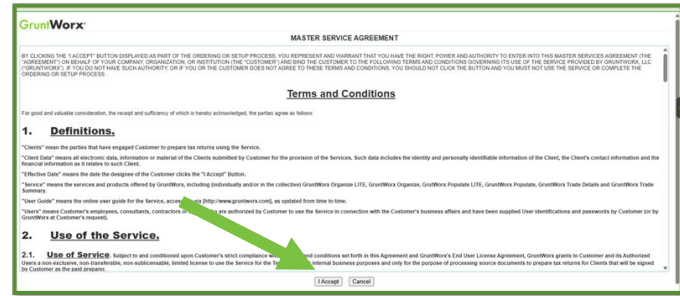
GruntWorx

MASTER SERVICE AGREEMENT

BY CLICKING THE "I ACCEPT" BUTTON DISPLAYED AS PART OF THE ORDERING OR SETUP PROCESS, YOU REPRESENT AND WARRANT THAT YOU HAVE THE RIGHT, POWER AND AUTHORITY TO ENTER INTO THIS MASTER SERVICES AGREEMENT (THE "AGREEMENT") ON BEHALF OF YOUR COMPANY, ORGANIZATION, OR INSTITUTION (THE "CUSTOMER") AND BIND THE CUSTOMER TO THE FOLLOWING TERMS AND CONDITIONS GOVERNING ITS USE OF THE SERVICE PROVIDED BY GRUNTWORX, LLC ("GRUNTWORX"). IF YOU DO NOT HAVE SUCH AUTHORITY, OR IF YOU OR THE CUSTOMER DOES NOT AGREE TO THESE TERMS AND CONDITIONS, YOU SHOULD NOT CLICK THE BUTTON AND YOU MUST NOT USE THE SERVICE OR COMPLETE THE ORDERING OR SETUP PROCESS.

Terms and Conditions

For good and valuable consideration, the receipt and sufficiency of which is hereby acknowledged, the parties agree as follows:

1. Definitions.

"Clients" mean the parties that have engaged Customer to prepare tax returns using the Service.

"Client Data" means all electronic data, information or material of the Clients submitted by Customer for the provision of the Services. Such data includes the identity and personally identifiable information of the Client, the Client's contact information and the financial information as it relates to such Client.

"Effective Date" means the date the designee of the Customer clicks the "I Accept" Button.

"Service" means the services and products offered by GruntWorx, including (individually and/or in the collective) GruntWorx Organize LITE, GruntWorx Organize, GruntWorx Populate LITE, GruntWorx Populate, GruntWorx Trade Details and GruntWorx Trade Summary.

"User Guide" means the online user guide for the Service, access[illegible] [http://www.gruntworx.com], as updated from time to time.

"Users" means Customer's employees, consultants, contractors or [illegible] are authorized by Customer to use the Service in connection with the Customer's business affairs and have been supplied User identifications and passwords by Customer (or by GruntWorx at Customer's request).

2. Use of the Service.

2.1. Use of Service. Subject to and conditioned upon Customer's strict compliance wi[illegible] and conditions set forth in this Agreement and GruntWorx's End User License Agreement, GruntWorx grants to Customer and its Authorized Users a non-exclusive, non-transferable, non-sublicensable, limited license to use the Service for the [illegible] internal business purposes and only for the purpose of processing source documents to prepare tax returns for Clients that will be signed by Customer as the paid preparer.

I Accept Cancel